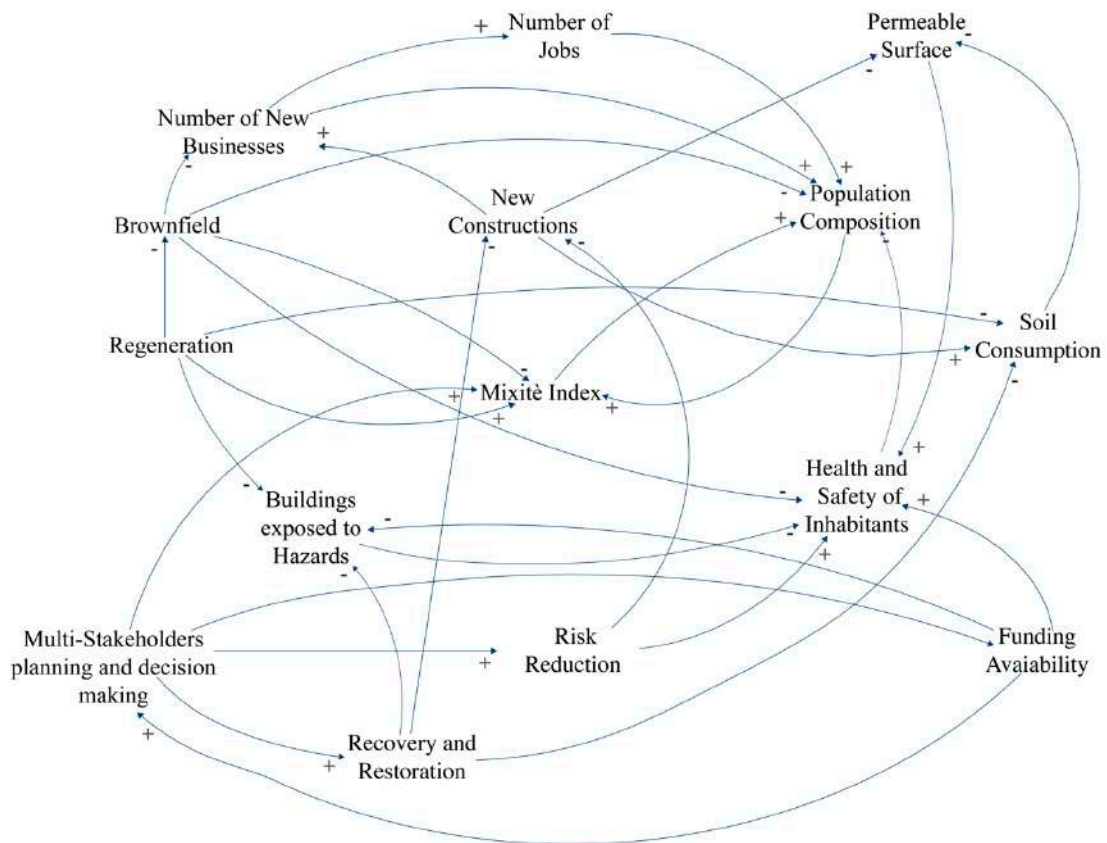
+ Number of Jobs

Permeable Surface -
-

Number of New Businesses
+
-

+ +
New Constructions
- Population Composition
+
-

Brownfield
-

-

Regeneration

- Soil Consumption
+
-

-
+ Mixitè Index
+ +

+
Health and Safety of Inhabitants
- +
-
+

-
Buildings exposed to Hazards
-
-

Multi-Stakeholders planning and decision making
+
Risk Reduction

Funding Avaiability

+
Recovery and Restoration
+